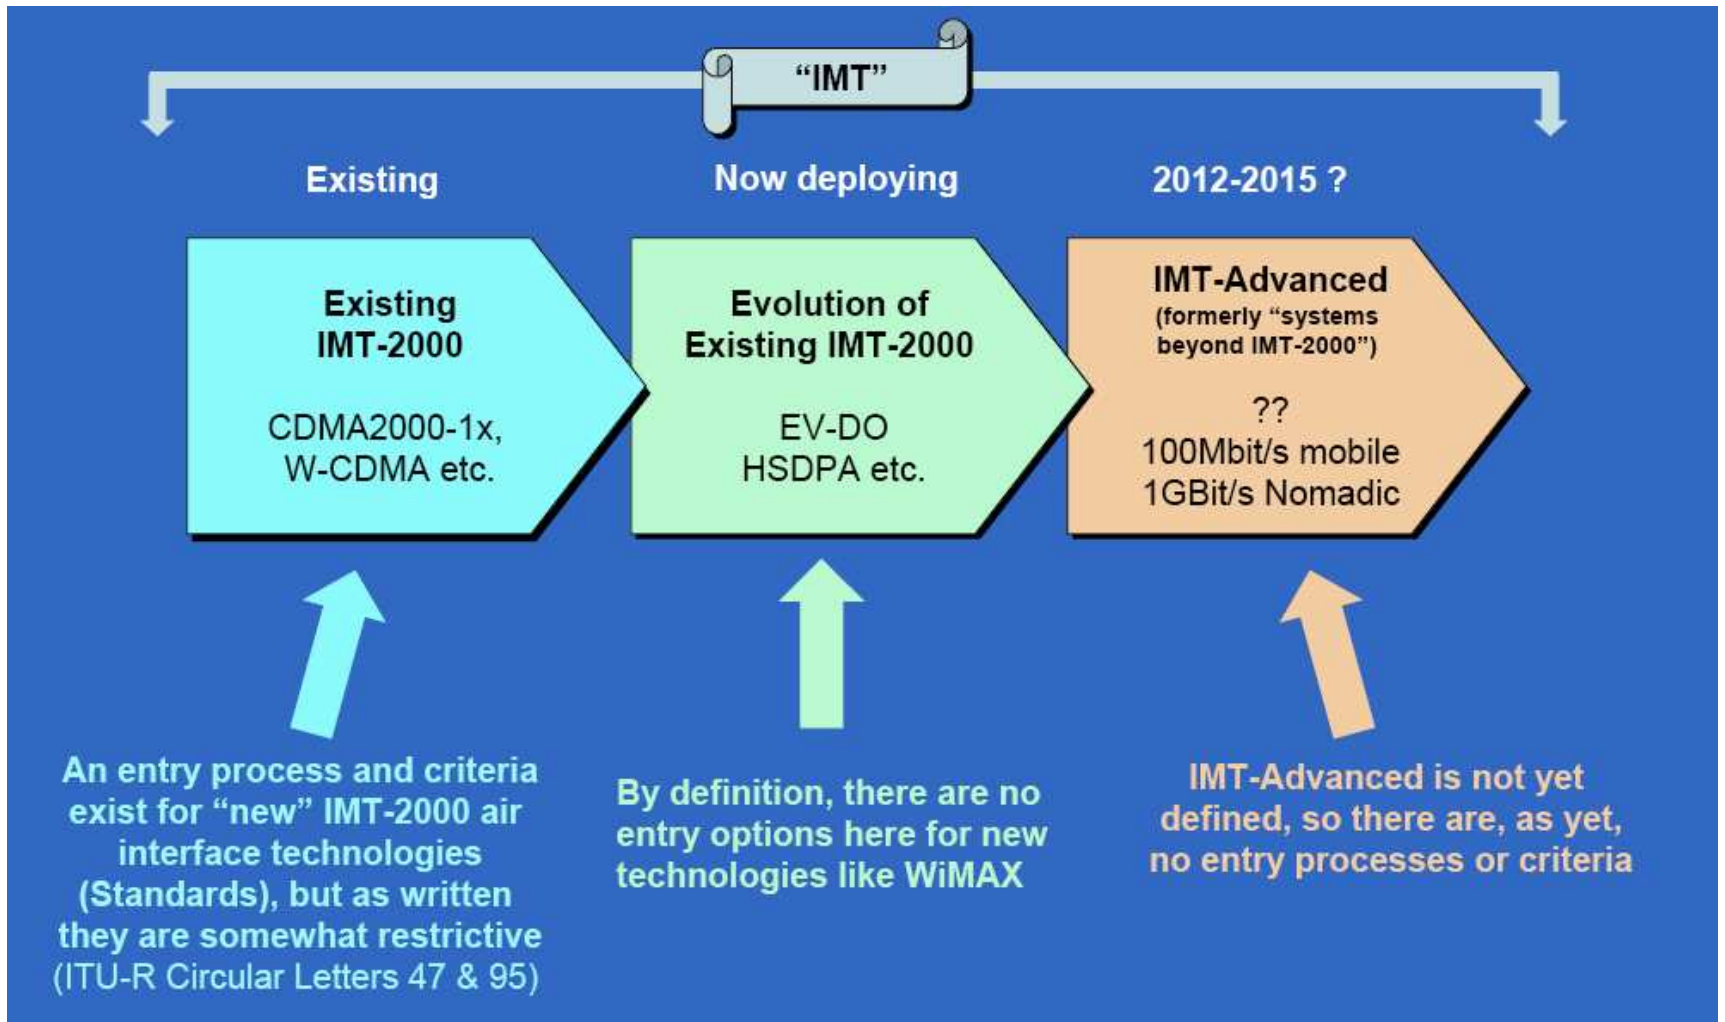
"IMT"

Existing

Now deploying

2012-2015 ?

Existing IMT-2000

CDMA2000-1x, W-CDMA etc.

Evolution of Existing IMT-2000

EV-DO HSDPA etc.

IMT-Advanced (formerly "systems beyond IMT-2000")

??
100Mbit/s mobile
1GBit/s Nomadic

An entry process and criteria exist for "new" IMT-2000 air interface technologies (Standards), but as written they are somewhat restrictive (ITU-R Circular Letters 47 & 95)

By definition, there are no entry options here for new technologies like WiMAX

IMT-Advanced is not yet defined, so there are, as yet, no entry processes or criteria